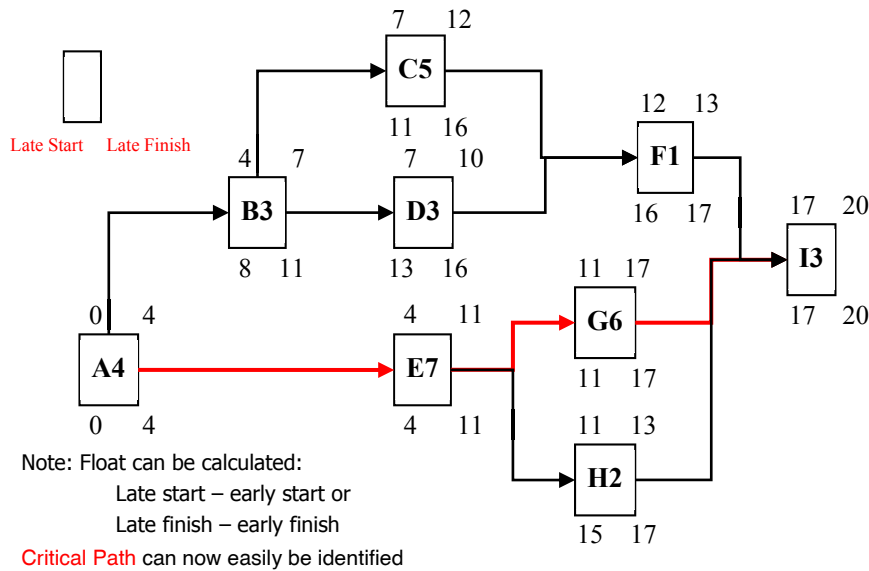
Late Start Late Finish

7 12
C5
11 16

12 13
F1
16 17

4 7
B3
8 11

7 10
D3
13 16

17 20
I3
17 20

11 17
G6
11 17

0 4
A4
0 4

4 11
E7
4 11

11 13
H2
15 17

Note: Float can be calculated:
Late start – early start or
Late finish – early finish

Critical Path can now easily be identified